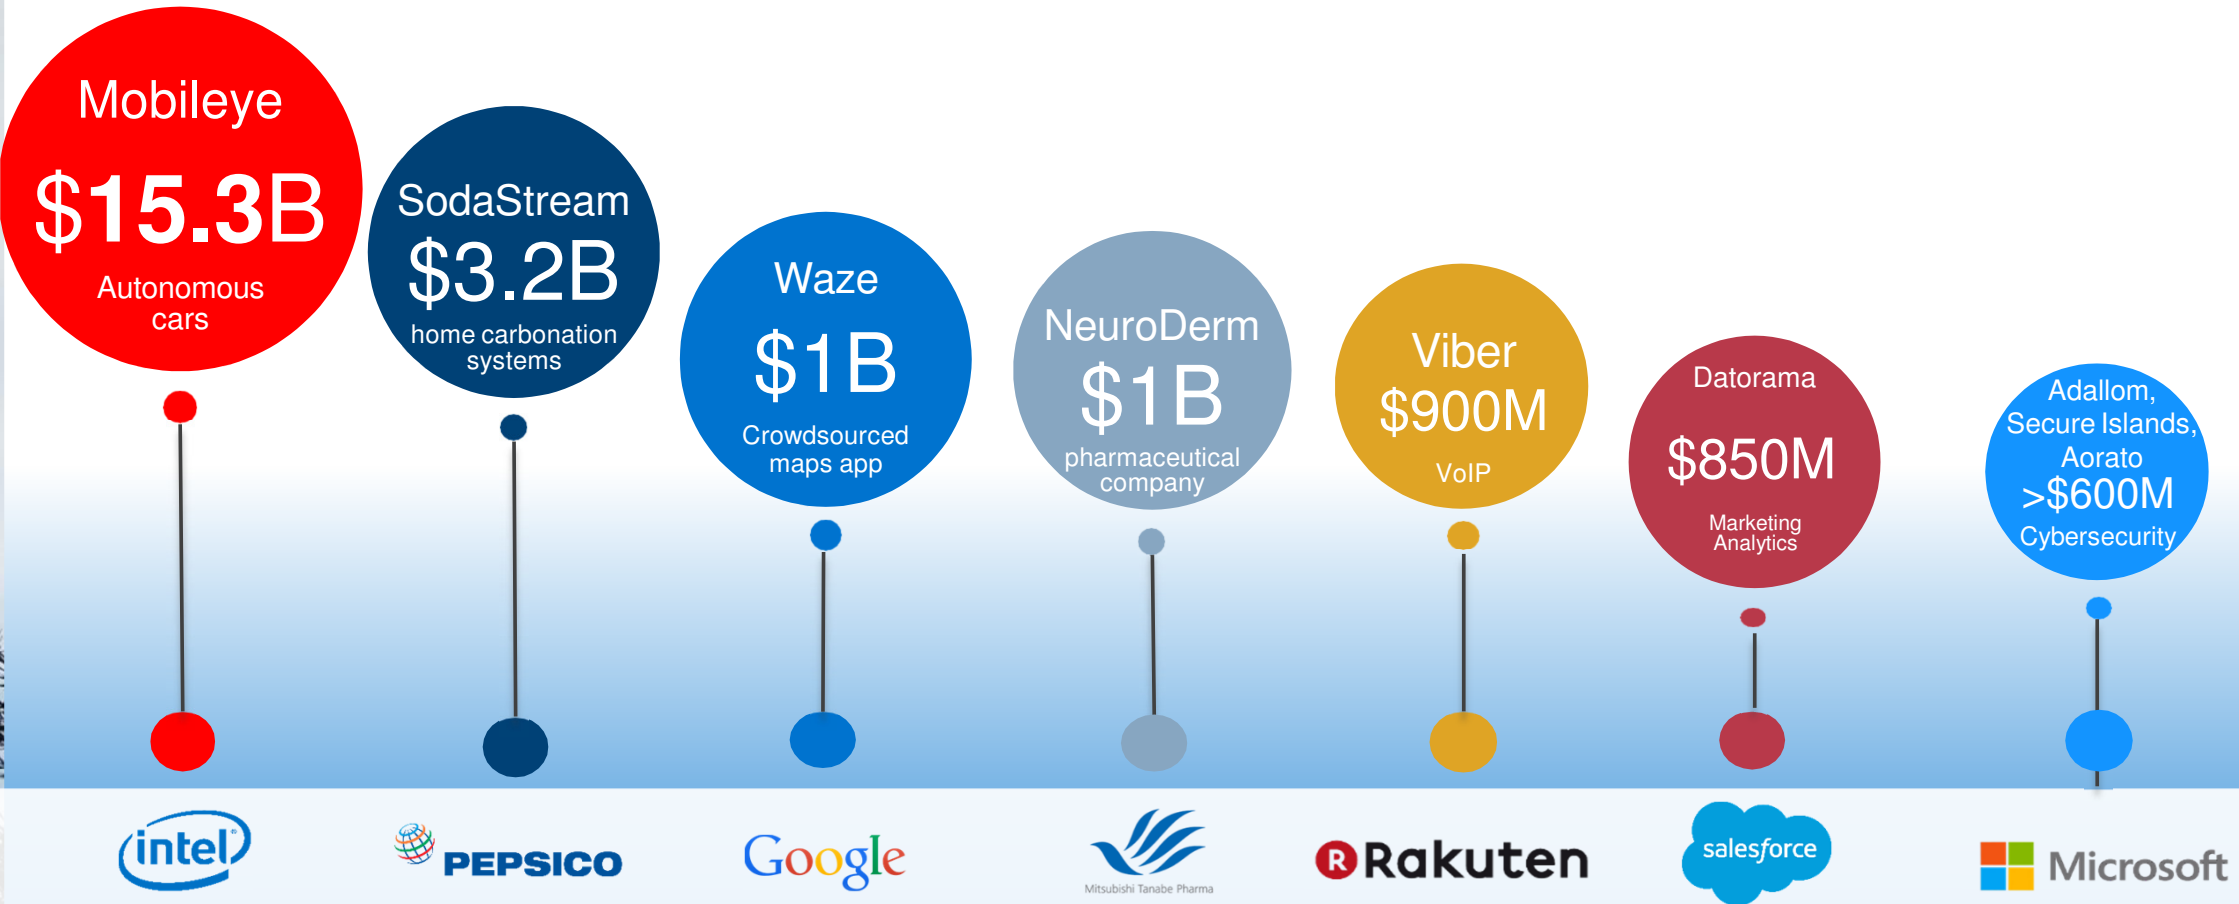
Mobileye
$15.3B
Autonomous cars

SodaStream
$3.2B
home carbonation systems

Waze
$1B
Crowdsourced maps app

NeuroDerm
$1B
pharmaceutical company

Viber
$900M
VoIP

Datorama
$850M
Marketing Analytics

Adallom, Secure Islands, Aorato
>$600M
Cybersecurity

intel

PEPSICO

Google

Mitsubishi Tanabe Pharma

Rakuten

salesforce

Microsoft